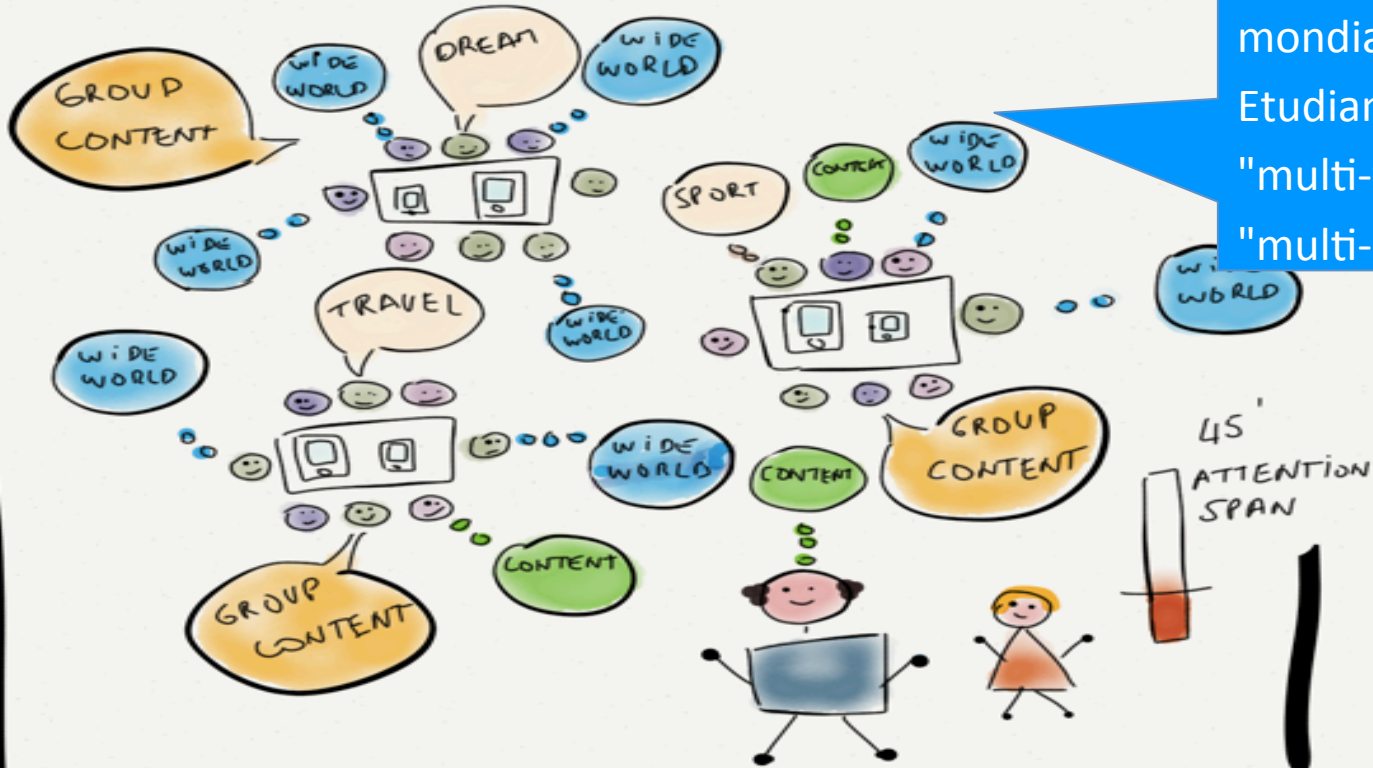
mondia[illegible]
Etudian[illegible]
"multi-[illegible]
"multi-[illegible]

GROUP CONTENT

WIDE WORLD

DREAM

WIDE WORLD

SPORT

CONTENT

WIDE WORLD

WIDE WORLD

WIDE WORLD

TRAVEL

WIDE WORLD

WIDE WORLD

WIDE WORLD

GROUP CONTENT

CONTENT

45'

ATTENTION SPAN

CONTENT

GROUP CONTENT